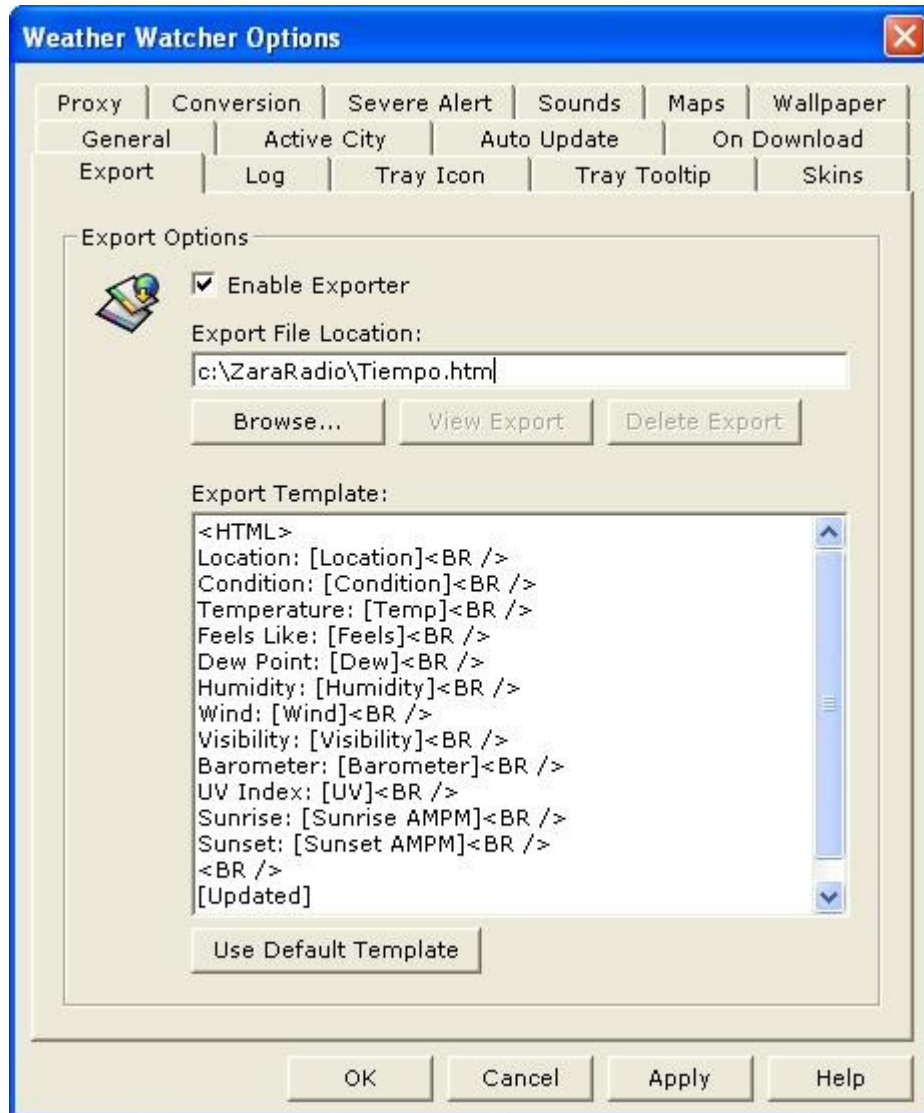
Weather Watcher Options

Proxy | Conversion | Severe Alert | Sounds | Maps | Wallpaper
General | Active City | Auto Update | On Download
Export | Log | Tray Icon | Tray Tooltip | Skins

Export Options

Enable Exporter

Export File Location:

c:\ZaraRadio\Tiempo.htm

Browse... | View Export | Delete Export

Export Template:

<HTML>
Location: [Location]<BR />
Condition: [Condition]<BR />
Temperature: [Temp]<BR />
Feels Like: [Feels]<BR />
Dew Point: [Dew]<BR />
Humidity: [Humidity]<BR />
Wind: [Wind]<BR />
Visibility: [Visibility]<BR />
Barometer: [Barometer]<BR />
UV Index: [UV]<BR />
Sunrise: [Sunrise AMPM]<BR />
Sunset: [Sunset AMPM]<BR />
<BR />
[Updated]

Use Default Template

OK | Cancel | Apply | Help